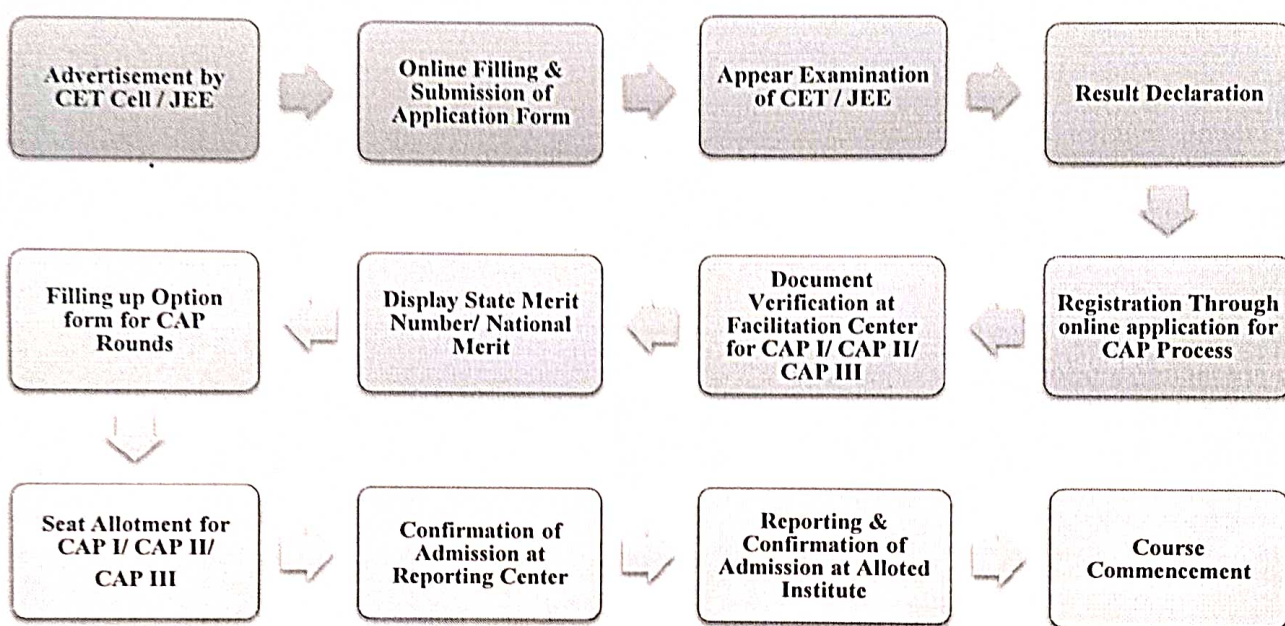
Advertisement by CET Cell / JEE

Online Filling & Submission of Application Form

Appear Examination of CET / JEE

Result Declaration

Registration Through online application for CAP Process

Document Verification at Facilitation Center for CAP I/ CAP II/ CAP III

Display State Merit Number/ National Merit

Filling up Option form for CAP Rounds

Seat Allotment for CAP I/ CAP II/ CAP III

Confirmation of Admission at Reporting Center

Reporting & Confirmation of Admission at Alloted Institute

Course Commencement